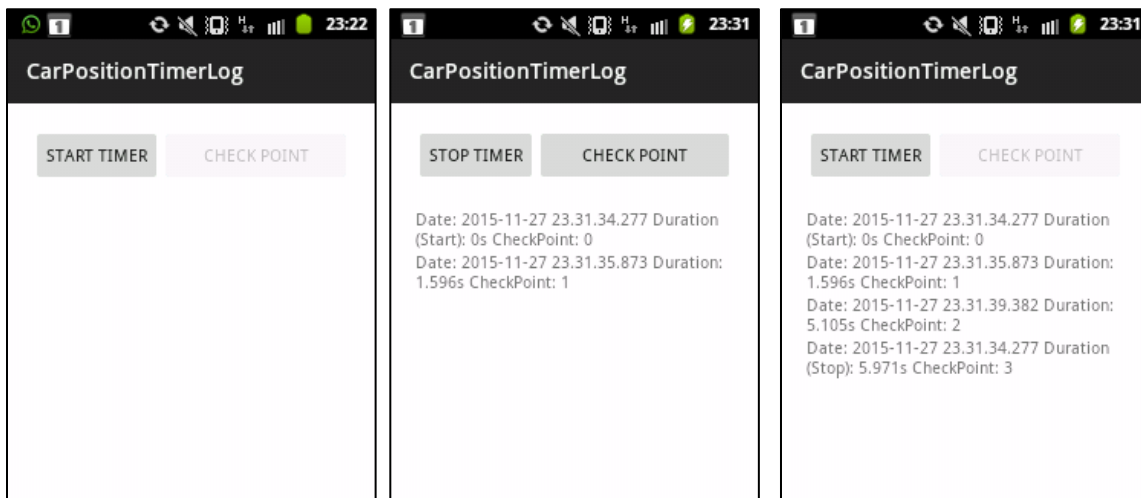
1 23:22

CarPositionTimerLog

START TIMER CHECK POINT

1 23:31

CarPositionTimerLog

STOP TIMER CHECK POINT

Date: 2015-11-27 23.31.34.277 Duration (Start): 0s CheckPoint: 0

Date: 2015-11-27 23.31.35.873 Duration: 1.596s CheckPoint: 1

1 23:31

CarPositionTimerLog

START TIMER CHECK POINT

Date: 2015-11-27 23.31.34.277 Duration (Start): 0s CheckPoint: 0

Date: 2015-11-27 23.31.35.873 Duration: 1.596s CheckPoint: 1

Date: 2015-11-27 23.31.39.382 Duration: 5.105s CheckPoint: 2

Date: 2015-11-27 23.31.34.277 Duration (Stop): 5.971s CheckPoint: 3